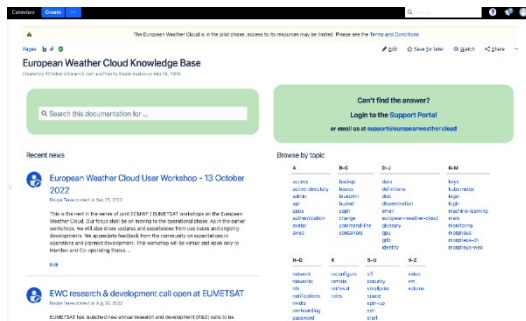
Calendars Create ···

The European Weather Cloud is in the pilot phase, access to its resources may be limited. Please see the Terms and Conditions

Pages

Edit Save for later Watch Share

European Weather Cloud Knowledge Base

Created by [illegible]

Search this documentation for...

Can't find the answer?

Login to the Support Portal

or email us at support@europeanweather.cloud

Recent news

European Weather Cloud User Workshop - 13 October 2022

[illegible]

This is the next in the series of joint ECMWF / EUMETSAT workshops on the European Weather Cloud. Our focus shall be on moving to the operational phase. As in the earlier workshops, we will also share updates and experiences from use cases and ongoing developments. We appreciate feedback from the community on expectations in operations and planned development. This workshop will be virtual and open only to Member and Co-operating States ...

Edit

EWC research & development call open at EUMETSAT

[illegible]

EUMETSAT has launched new annual research and development (R&D) calls to be

Browse by topic

| A | B-C | D-J | K-M |
|---|---|---|---|
| access | backup | data | keys |
| active-directory | basics | definitions | kubernetes |
| admin | blueprint | disk | legal |
| api | bucket | dissemination | login |
| apps | ceph | email | machine-learning |
| authentication | change | european-weather-cloud | mars |
| avatar | command-line | glossary | monitoring |
| aws | containers | gpu | morpheus |
| | | grib | morpheus-cli |
| | | identity | morpheus-web |

| N-Q | R | S-U | V-Z |
|---|---|---|---|
| network | reconfigure | s3 | video |
| networks | remote | security | vm |
| nfs | retrieval | smallpriv | volume |
| notifications | roles | space | |
| nvidia | | ssh | |
| on-boarding | | ssl | |
| password | | start | |